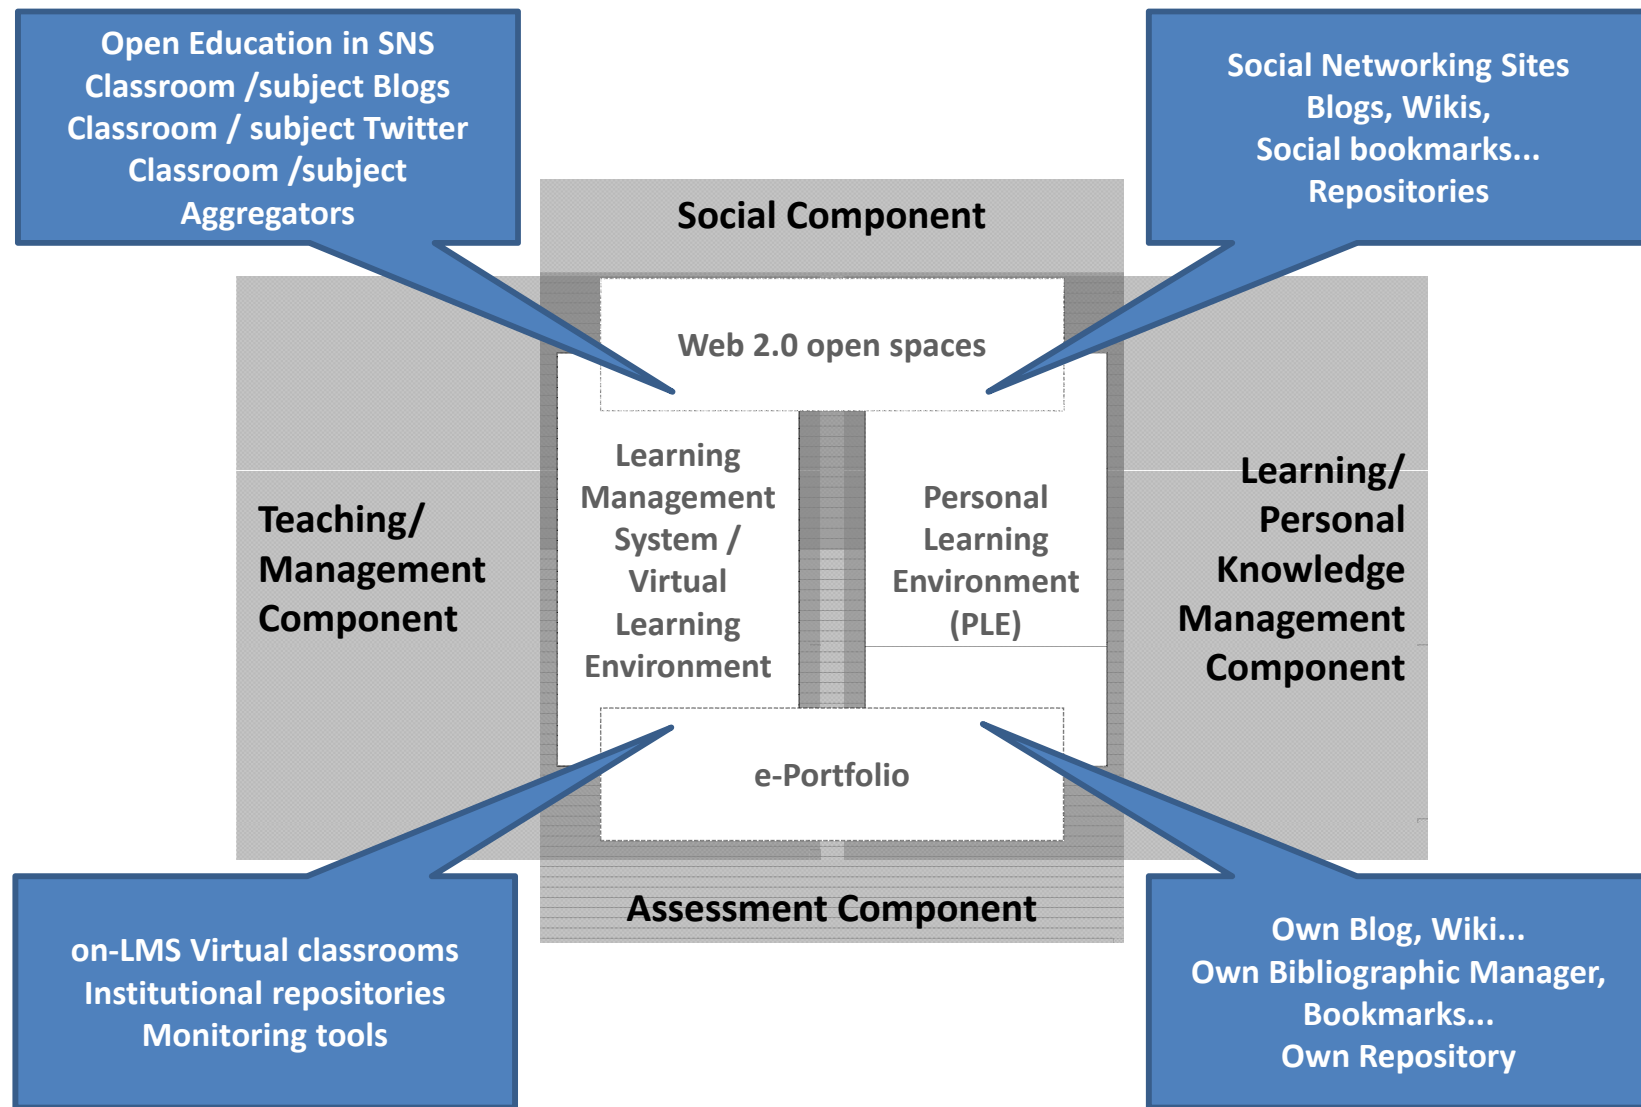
Open Education in SNS
Classroom /subject Blogs
Classroom / subject Twitter
Classroom /subject Aggregators

Social Networking Sites
Blogs, Wikis,
Social bookmarks...
Repositories

Social Component

Web 2.0 open spaces

Teaching/ Management Component

Learning Management System / Virtual Learning Environment

Personal Learning Environment (PLE)

Learning/ Personal Knowledge Management Component

e-Portfolio

Assessment Component

on-LMS Virtual classrooms
Institutional repositories
Monitoring tools

Own Blog, Wiki...
Own Bibliographic Manager,
Bookmarks...
Own Repository